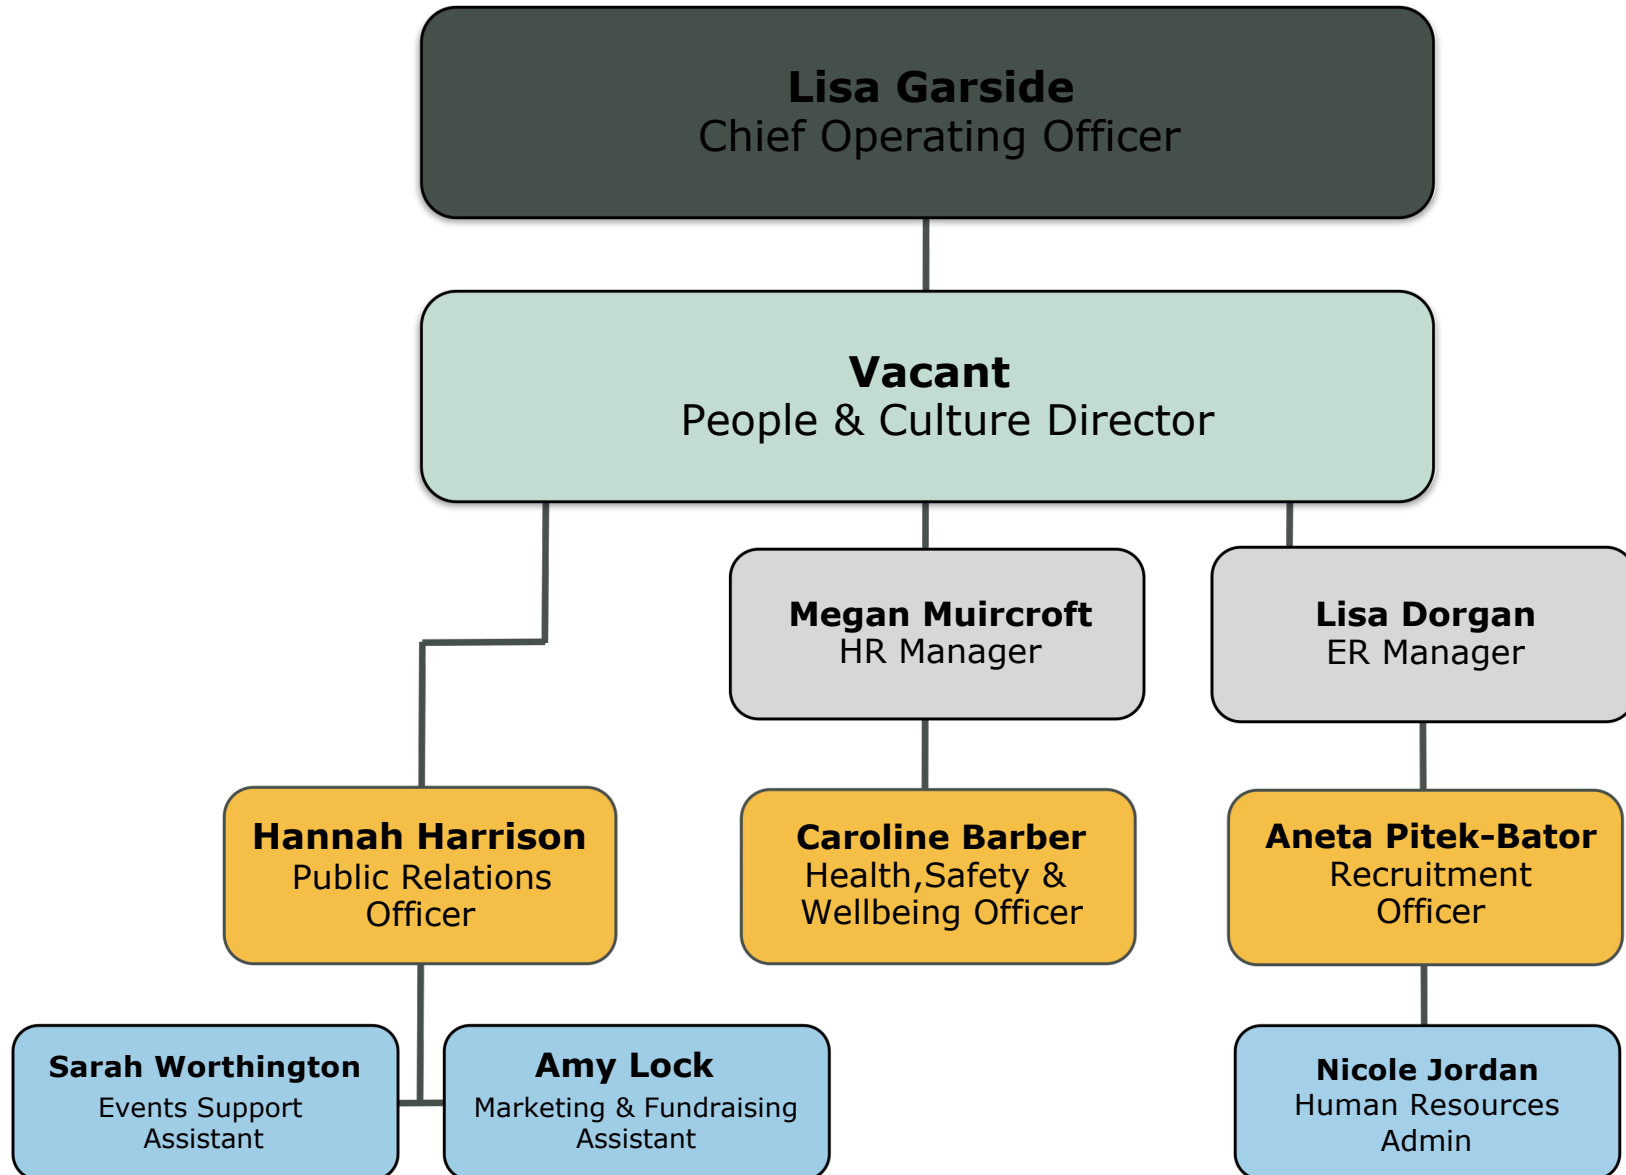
**Lisa Garside**
Chief Operating Officer

**Vacant**
People & Culture Director

**Megan Muircroft**
HR Manager

**Lisa Dorgan**
ER Manager

**Hannah Harrison**
Public Relations Officer

**Caroline Barber**
Health,Safety & Wellbeing Officer

**Aneta Pitek-Bator**
Recruitment Officer

**Sarah Worthington**
Events Support Assistant

**Amy Lock**
Marketing & Fundraising Assistant

**Nicole Jordan**
Human Resources Admin